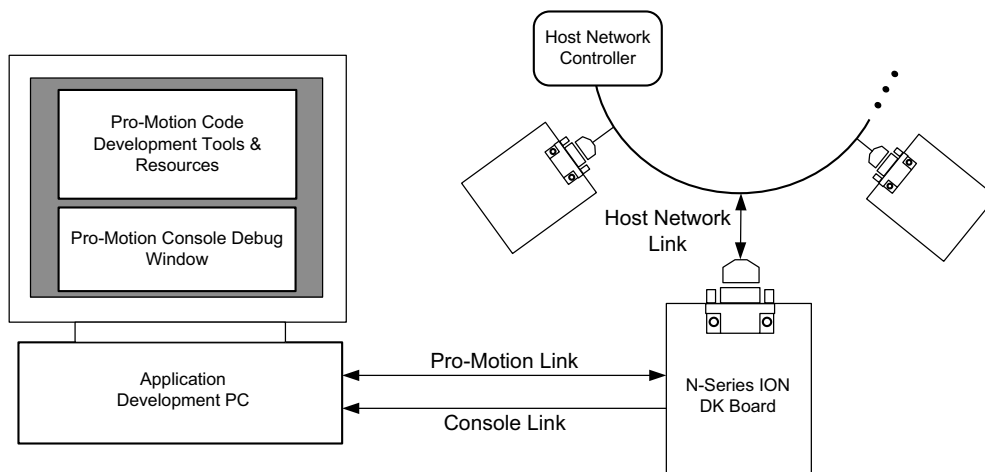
Pro-Motion Code Development Tools & Resources

Pro-Motion Console Debug Window

Host Network Controller

Host Network Link

Application Development PC

Pro-Motion Link

Console Link

N-Series ION DK Board